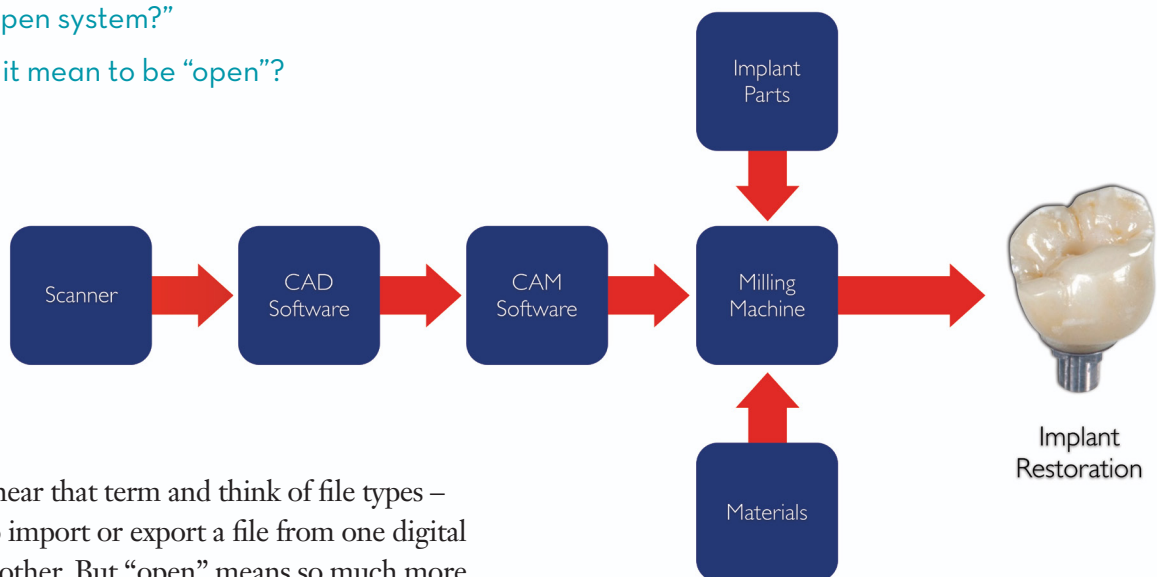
pen system?"

it mean to be "open"?

Implant Parts

Scanner

CAD Software

CAM Software

Milling Machine

Materials

Implant Restoration

hear that term and think of file types – s import or export a file from one digital other. But "open" means so much more